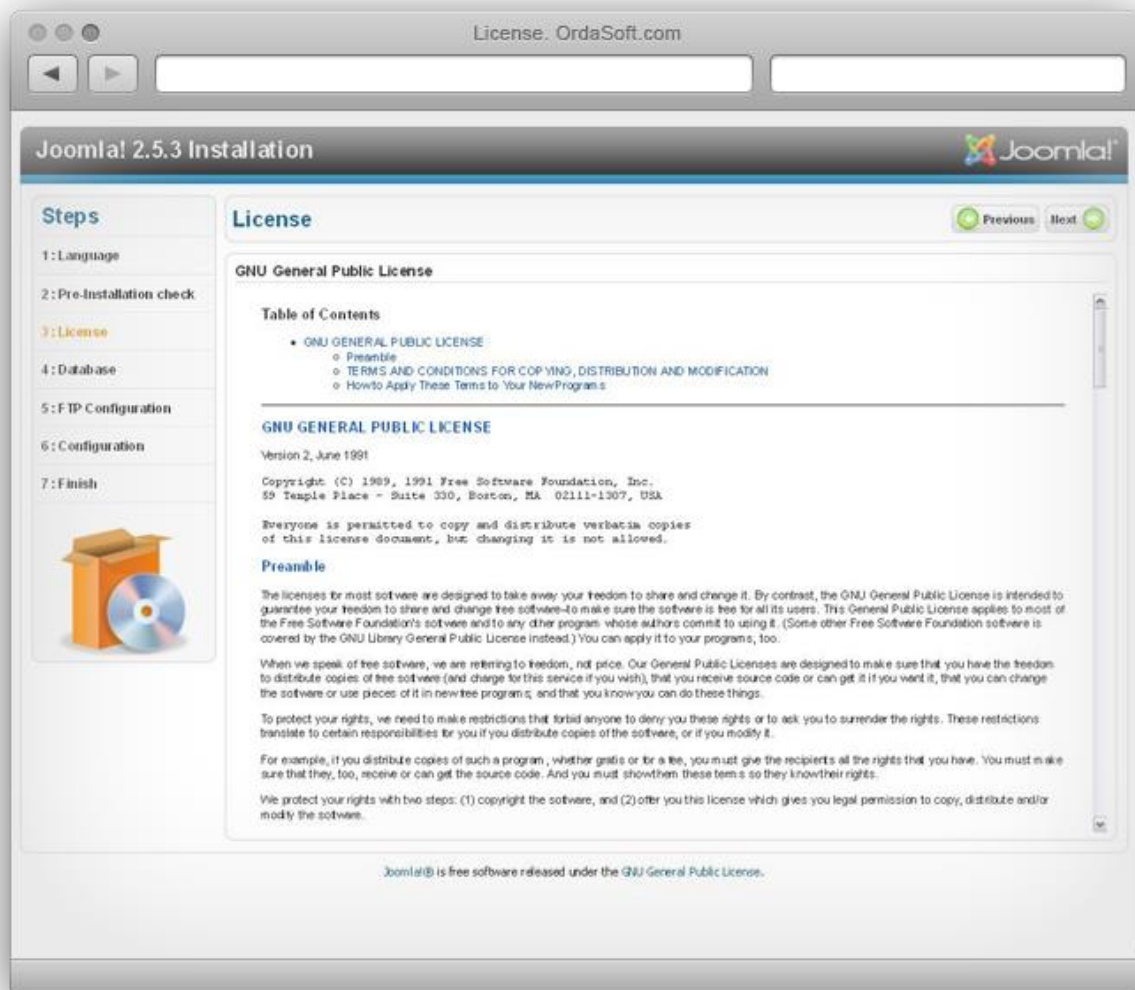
License. OrdaSoft.com

Joomla! 2.5.3 Installation

Joomla!

Steps

1 : Language

2 : Pre-Installation check

3 : License

4 : Database

5 : FTP Configuration

6 : Configuration

7 : Finish

License

Previous Next

GNU General Public License

Table of Contents

- GNU GENERAL PUBLIC LICENSE
  - Preamble
  - TERMS AND CONDITIONS FOR COPYING, DISTRIBUTION AND MODIFICATION
  - How to Apply These Terms to Your New Programs

GNU GENERAL PUBLIC LICENSE

Version 2, June 1991

Copyright (C) 1989, 1991 Free Software Foundation, Inc.
59 Temple Place - Suite 330, Boston, MA 02111-1307, USA

Everyone is permitted to copy and distribute verbatim copies of this license document, but changing it is not allowed.

Preamble

The licenses for most software are designed to take away your freedom to share and change it. By contrast, the GNU General Public License is intended to guarantee your freedom to share and change free software--to make sure the software is free for all its users. This General Public License applies to most of the Free Software Foundation's software and to any other program whose authors commit to using it. (Some other Free Software Foundation software is covered by the GNU Library General Public License instead.) You can apply it to your programs, too.

When we speak of free software, we are referring to freedom, not price. Our General Public Licenses are designed to make sure that you have the freedom to distribute copies of free software (and charge for this service if you wish), that you receive source code or can get it if you want it, that you can change the software or use pieces of it in new free programs; and that you know you can do these things.

To protect your rights, we need to make restrictions that forbid anyone to deny you these rights or to ask you to surrender the rights. These restrictions translate to certain responsibilities for you if you distribute copies of the software, or if you modify it.

For example, if you distribute copies of such a program, whether gratis or for a fee, you must give the recipients all the rights that you have. You must make sure that they, too, receive or can get the source code. And you must show them these terms so they know their rights.

We protect your rights with two steps: (1) copyright the software, and (2) offer you this license which gives you legal permission to copy, distribute and/or modify the software.

Joomla!® is free software released under the GNU General Public License.